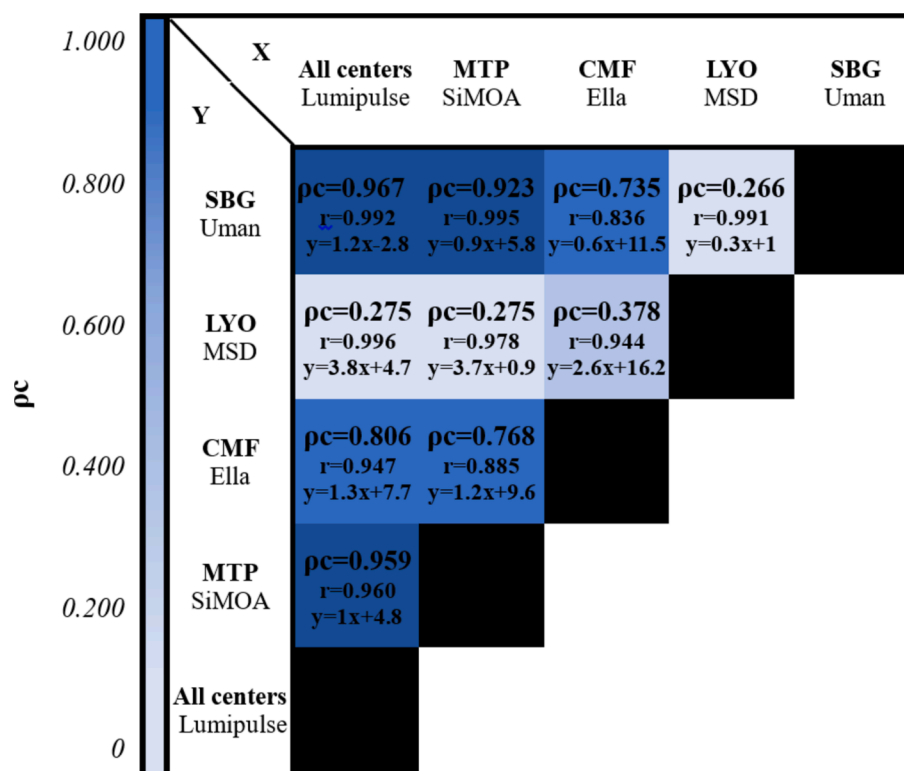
ρc

1.000
0.800
0.600
0.400
0.200
0

X
Y

| | All centers Lumipulse | MTP SiMOA | CMF Ella | LYO MSD | SBG Uman |
|---|---|---|---|---|---|
| SBG Uman | ρc=0.967 r=0.992 y=1.2x-2.8 | ρc=0.923 r=0.995 y=0.9x+5.8 | ρc=0.735 r=0.836 y=0.6x+11.5 | ρc=0.266 r=0.991 y=0.3x+1 | |
| LYO MSD | ρc=0.275 r=0.996 y=3.8x+4.7 | ρc=0.275 r=0.978 y=3.7x+0.9 | ρc=0.378 r=0.944 y=2.6x+16.2 | | |
| CMF Ella | ρc=0.806 r=0.947 y=1.3x+7.7 | ρc=0.768 r=0.885 y=1.2x+9.6 | | | |
| MTP SiMOA | ρc=0.959 r=0.960 y=1x+4.8 | | | | |
| All centers Lumipulse | | | | | |